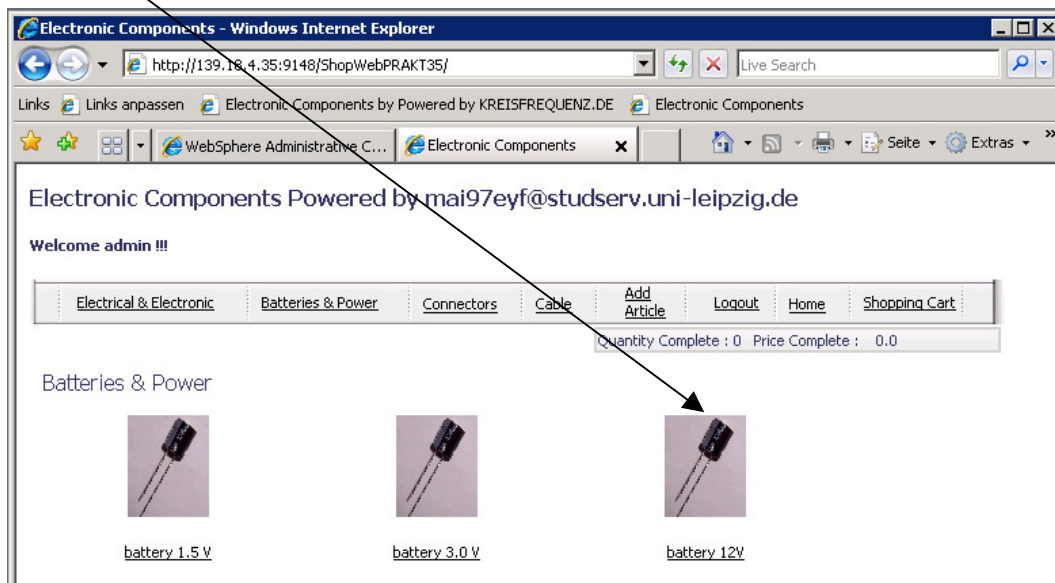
Electronic Components - Windows Internet Explorer

http://139.18.4.35:9148/ShopWebPRAKT35/

Live Search

Links Links anpassen Electronic Components by Powered by KREISFREQUENZ.DE Electronic Components

WebSphere Administrative C... Electronic Components

Seite Extras

Electronic Components Powered by mai97eyf@studserv.uni-leipzig.de

Welcome admin !!!

| Electrical & Electronic | Batteries & Power | Connectors | Cable | Add Article | Logout | Home | Shopping Cart |
|---|---|---|---|---|---|---|---|

Quantity Complete : 0 Price Complete : 0.0

Batteries & Power

battery 1.5 V

battery 3.0 V

battery 12V